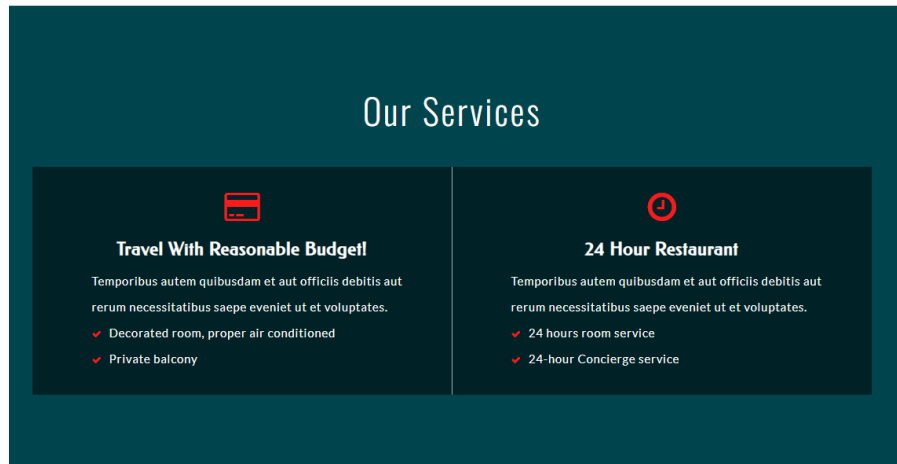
Our Services

Travel With Reasonable Budget!

Temporibus autem quibusdam et aut officiis debitis aut rerum necessitatibus saepe eveniet ut et voluptates.

Decorated room, proper air conditioned

Private balcony

24 Hour Restaurant

Temporibus autem quibusdam et aut officiis debitis aut rerum necessitatibus saepe eveniet ut et voluptates.

24 hours room service

24-hour Concierge service